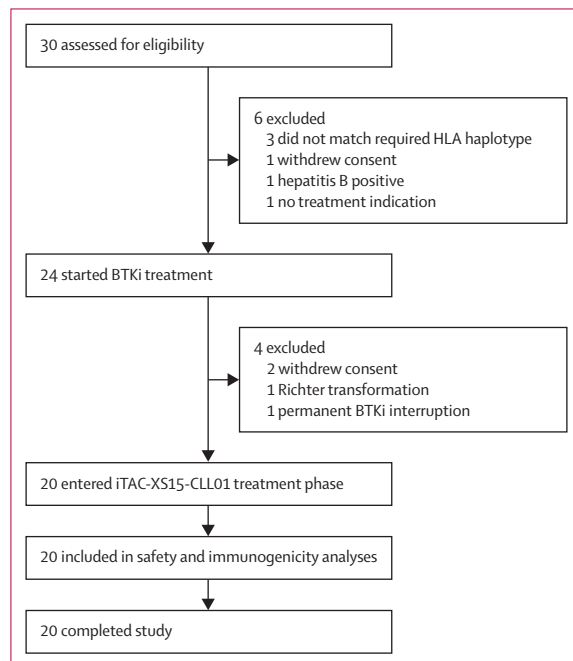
30 assessed for eligibility

6 excluded
3 did not match required HLA haplotype
1 withdrew consent
1 hepatitis B positive
1 no treatment indication

24 started BTKi treatment

4 excluded
2 withdrew consent
1 Richter transformation
1 permanent BTKi interruption

20 entered iTAC-XS15-CLL01 treatment phase

20 included in safety and immunogenicity analyses

20 completed study